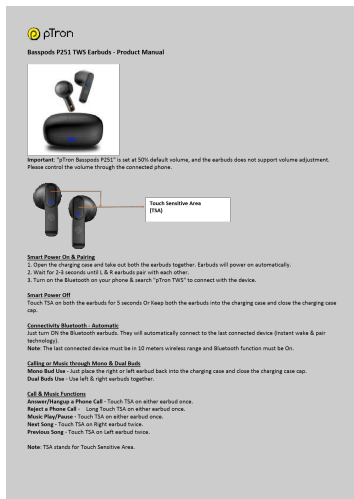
pTron

Basspods P251 TWS Earbuds - Product Manual

Important: "pTron Basspods P251" is set at 50% default volume, and the earbuds does not support volume adjustment. Please control the volume through the connected phone.

Touch Sensitive Area (TSA)

Smart Power On & Pairing
1. Open the charging case and take out both the earbuds together. Earbuds will power on automatically.
2. Wait for 2-3 seconds until L & R earbuds pair with each other.
3. Turn on the Bluetooth on your phone & search "pTron TWS" to connect with the device.

Smart Power Off
Touch TSA on both the earbuds for 5 seconds Or Keep both the earbuds into the charging case and close the charging case cap.

Connectivity Bluetooth - Automatic
Just turn ON the Bluetooth earbuds. They will automatically connect to the last connected device (Instant wake & pair technology).
Note: The last connected device must be in 10 meters wireless range and Bluetooth function must be On.

Calling or Music through Mono & Dual Buds
Mono Bud Use - Just place the right or left earbud back into the charging case and close the charging case cap.
Dual Buds Use - Use left & right earbuds together.

Call & Music Functions
Answer/Hangup a Phone Call - Touch TSA on either earbud once.
Reject a Phone Call - Long Touch TSA on either earbud once.
Music Play/Pause - Touch TSA on either earbud once.
Next Song - Touch TSA on Right earbud twice.
Previous Song - Touch TSA on Left earbud twice.

Note: TSA stands for Touch Sensitive Area.